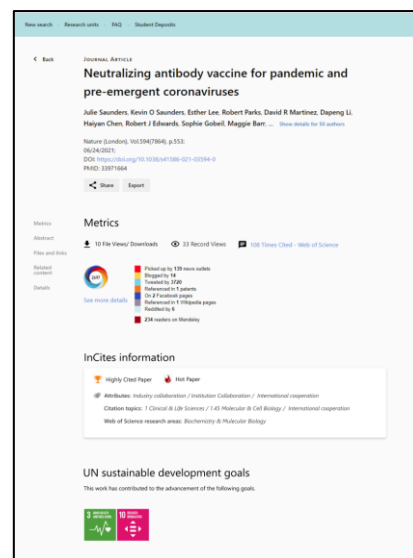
New search · Research units · FAQ · Student Deposits

< Back

JOURNAL ARTICLE

Neutralizing antibody vaccine for pandemic and pre-emergent coronaviruses

Julie Saunders, Kevin O Saunders, Esther Lee, Robert Parks, David R Martinez, Dapeng Li, Haiyan Chen, Robert J Edwards, Sophie Gobeil, Maggie Barr; ... Show details for 50 authors

Nature (London), Vol.594(7864), p.553
06/24/2021
DOI: https://doi.org/10.1038/s41586-021-03594-0
PMID: 33971664

Share Export

Metrics
Abstract
Files and links
Related content
Details

Metrics

10 File Views/ Downloads 33 Record Views 108 Times Cited - Web of Science

Picked up by 139 news outlets
Blogged by 14
Tweeted by 3720
Referenced in 1 patents
On 2 Facebook pages
Referenced in 1 Wikipedia pages
Reddited by 6

234 readers on Mendeley

See more details

InCites information

Highly Cited Paper Hot Paper

Attributes: Industry collaboration / Institution Collaboration / International cooperation

Citation topics: 1 Clinical & Life Sciences / 1.45 Molecular & Cell Biology / International cooperation

Web of Science research areas: Biochemistry & Molecular Biology

UN sustainable development goals

This work has contributed to the advancement of the following goals.

3 GOOD HEALTH AND WELL-BEING 10 REDUCED INEQUALITIES